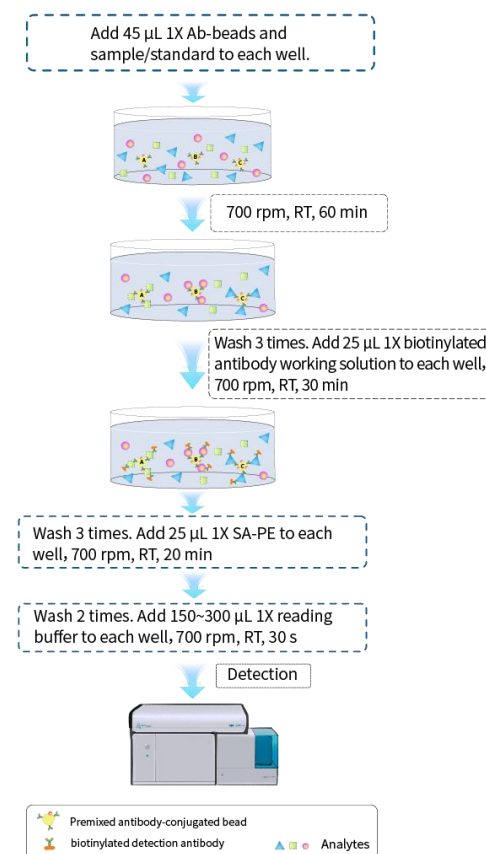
Add 45 µL 1X Ab-beads and sample/standard to each well.

A B C

700 rpm, RT, 60 min

A B C

Wash 3 times. Add 25 µL 1X biotinylated antibody working solution to each well, 700 rpm, RT, 30 min

A B C

Wash 3 times. Add 25 µL 1X SA-PE to each well, 700 rpm, RT, 20 min

Wash 2 times. Add 150~300 µL 1X reading buffer to each well, 700 rpm, RT, 30 s

Detection

Premixed antibody-conjugated bead

biotinylated detection antibody

Analytes